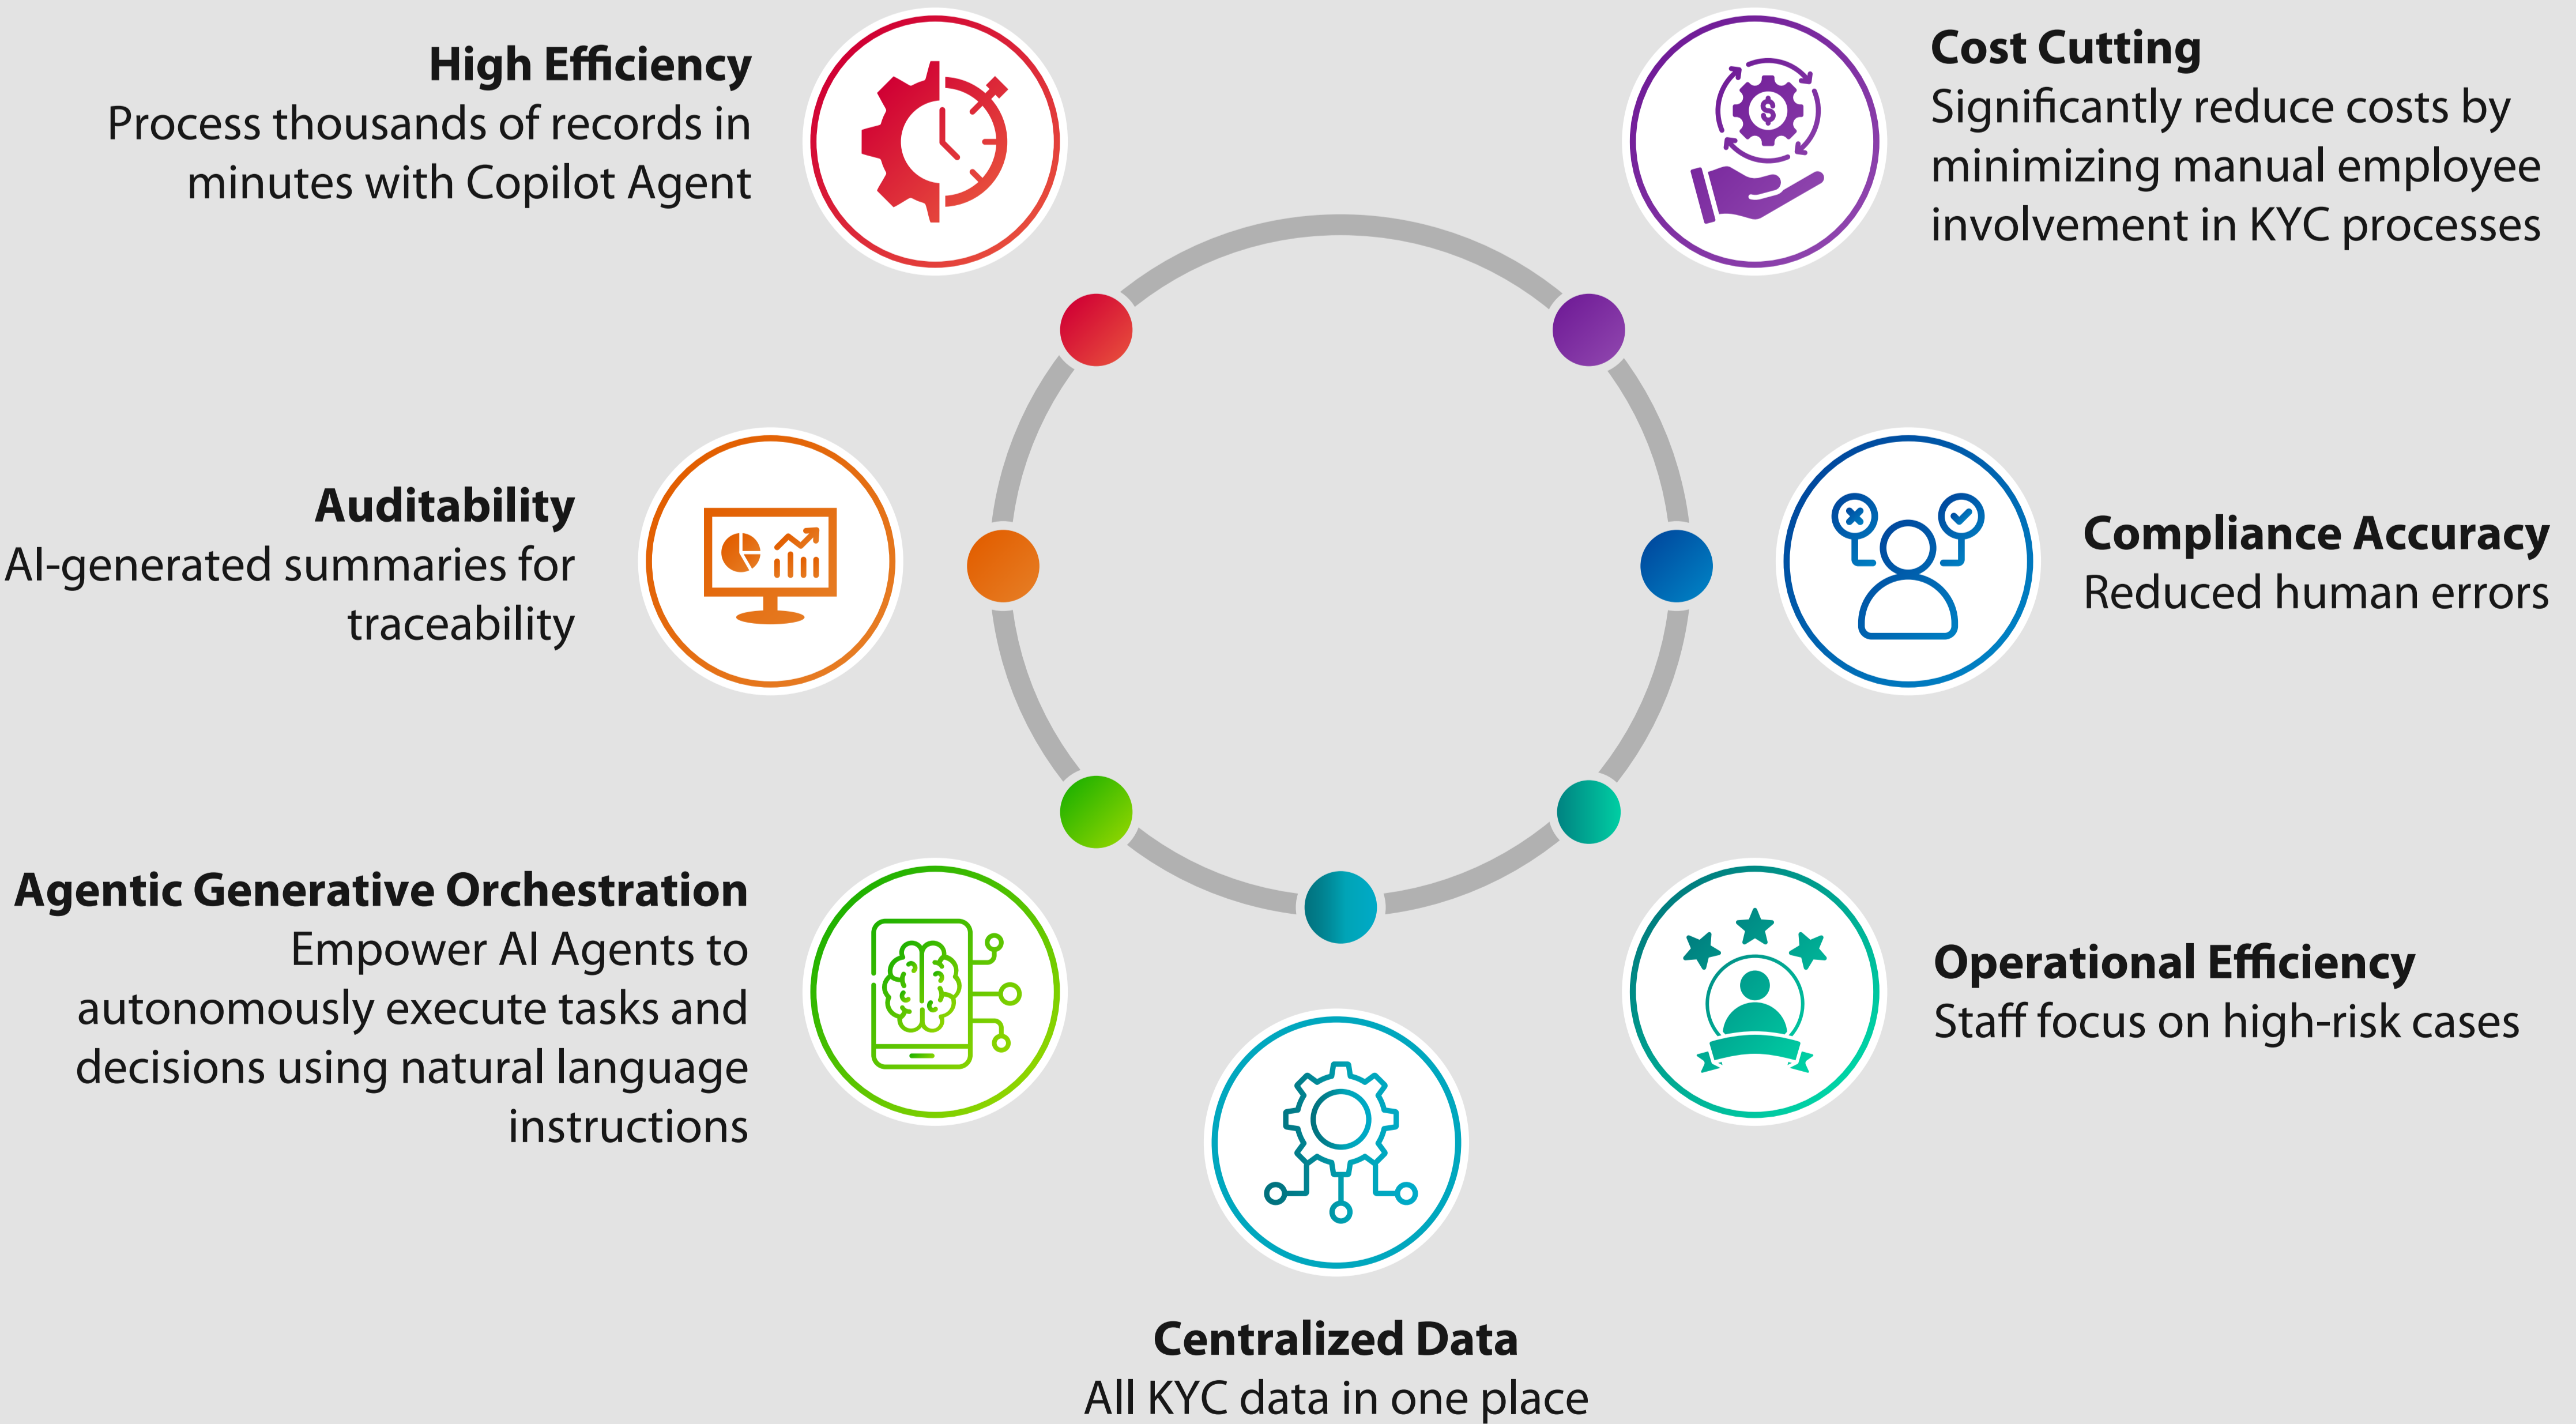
High Efficiency
Process thousands of records in minutes with Copilot Agent

Cost Cutting
Significantly reduce costs by minimizing manual employee involvement in KYC processes

Auditability
AI-generated summaries for traceability

Compliance Accuracy
Reduced human errors

Agentic Generative Orchestration
Empower AI Agents to autonomously execute tasks and decisions using natural language instructions

Operational Efficiency
Staff focus on high-risk cases

Centralized Data
All KYC data in one place